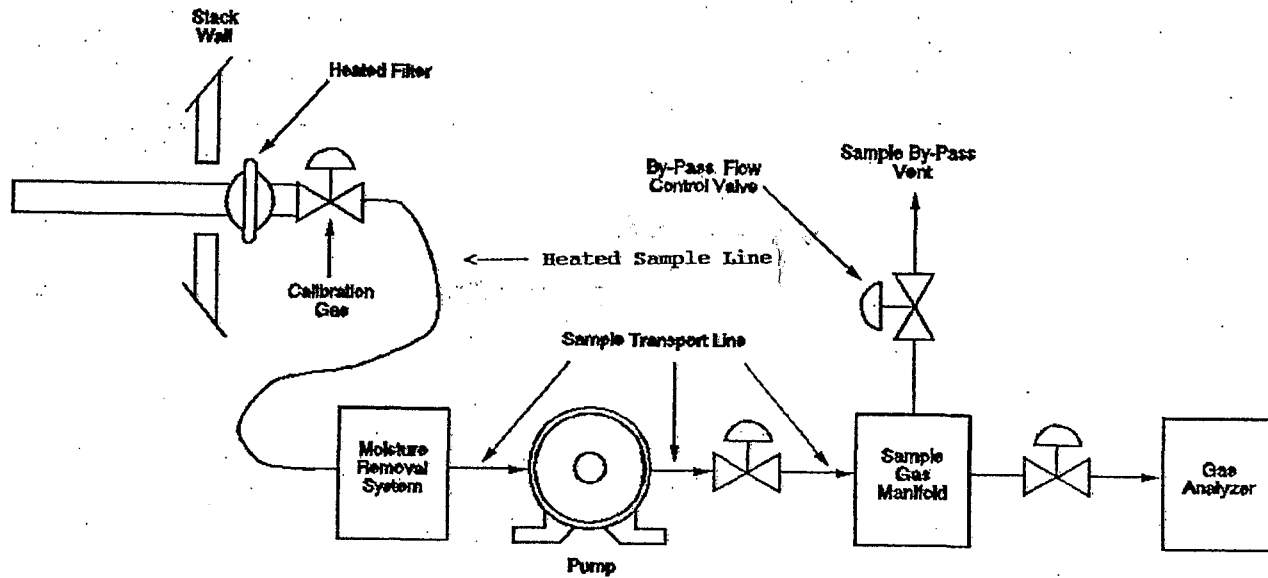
Stack Wall

Heated Filter

Calibration Gas

Heated Sample Line

By-Pass Flow Control Valve

Sample By-Pass Vent

Sample Transport Line

Moisture Removal System

Pump

Sample Gas Manifold

Gas Analyzer